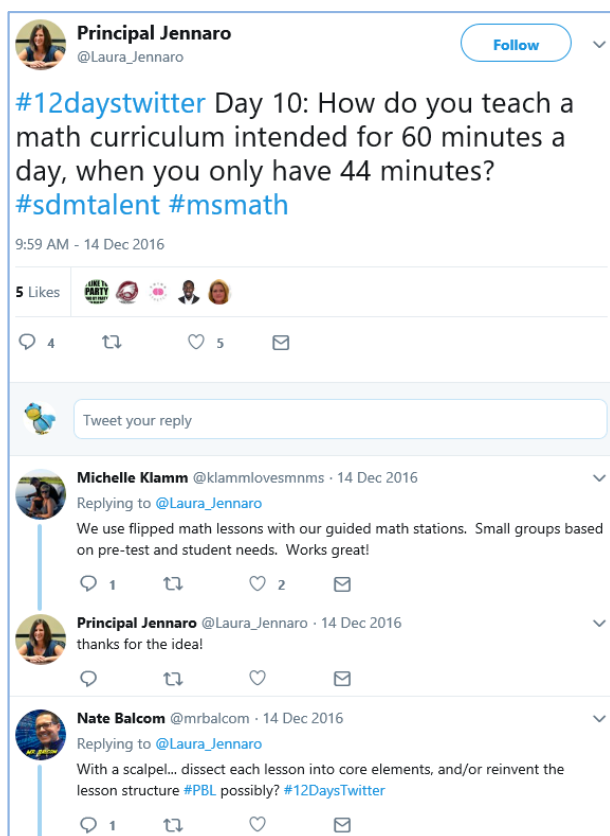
Principal Jennaro
@Laura_Jennaro

Follow

#12daystwitter Day 10: How do you teach a math curriculum intended for 60 minutes a day, when you only have 44 minutes? #sdmtalent #msmath

9:59 AM - 14 Dec 2016

5 Likes

4 5

Tweet your reply

Michelle Klamm @klammlovesmnms · 14 Dec 2016
Replying to @Laura_Jennaro
We use flipped math lessons with our guided math stations. Small groups based on pre-test and student needs. Works great!

1 2

Principal Jennaro @Laura_Jennaro · 14 Dec 2016
thanks for the idea!

Nate Balcom @mrbalcom · 14 Dec 2016
Replying to @Laura_Jennaro
With a scalpel... dissect each lesson into core elements, and/or reinvent the lesson structure #PBL possibly? #12DaysTwitter

1